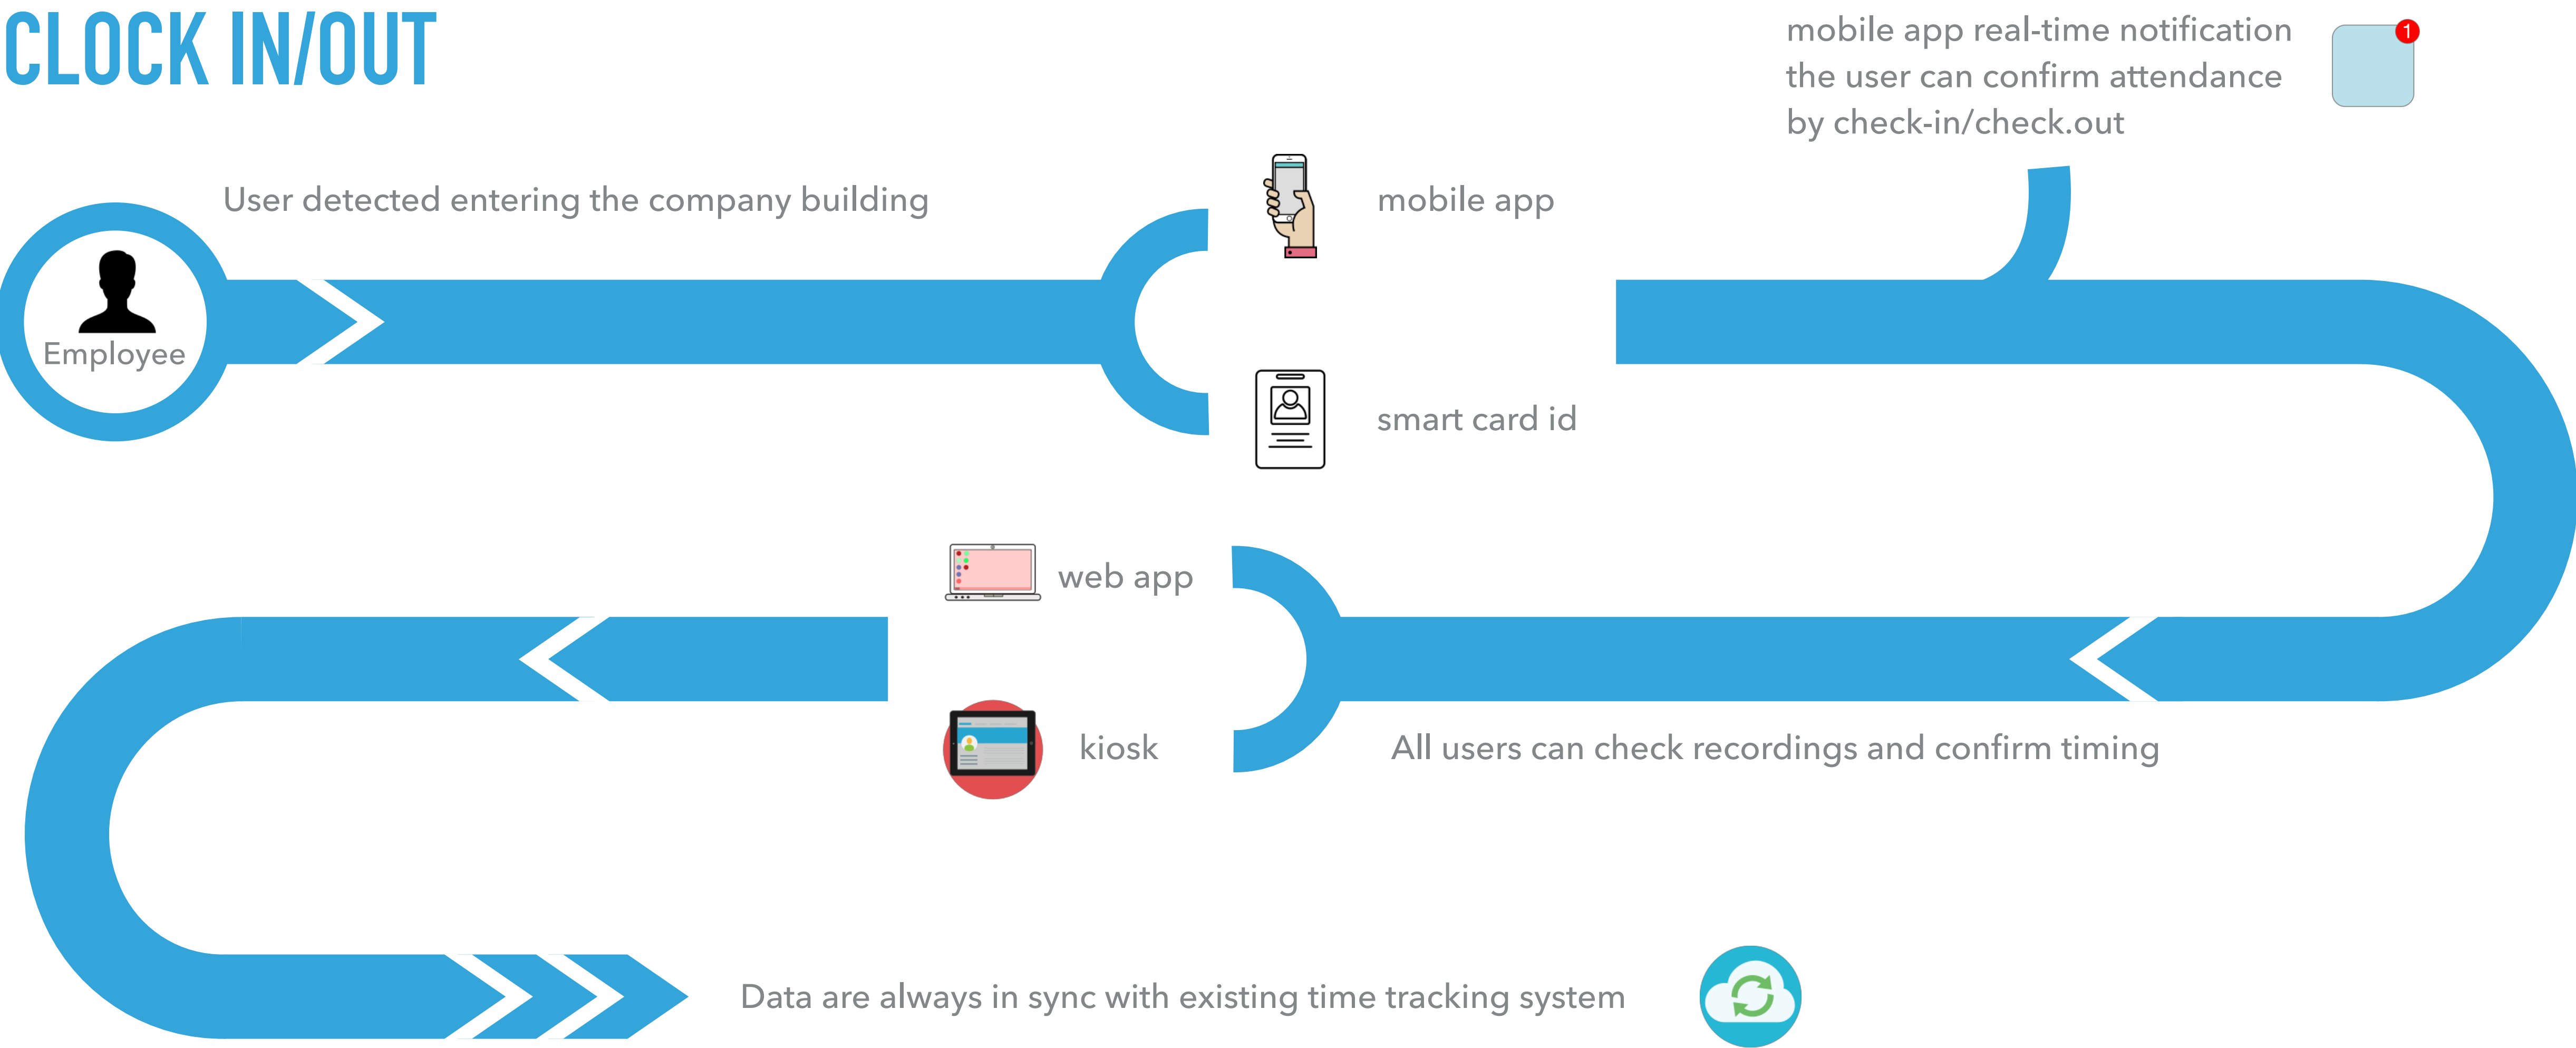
CLOCK IN/OUT

mobile app real-time notification the user can confirm attendance by check-in/check.out

1

User detected entering the company building

Employee

mobile app

smart card id

web app

kiosk

All users can check recordings and confirm timing

Data are always in sync with existing time tracking system